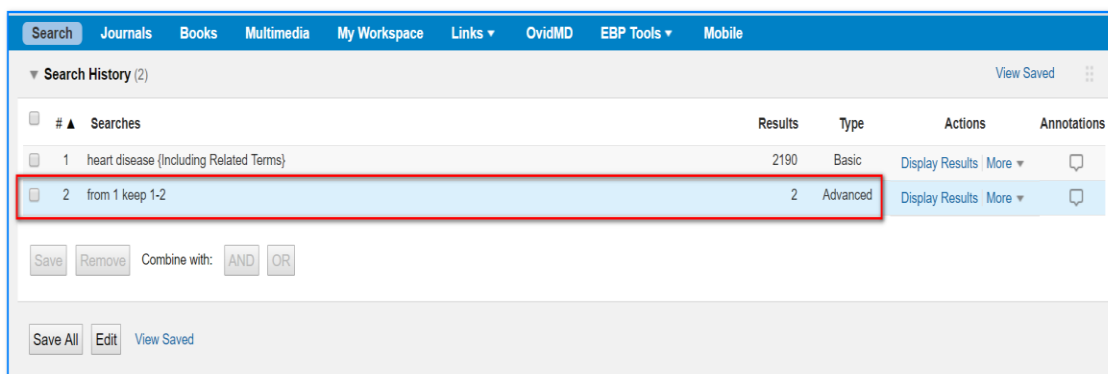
Search Journals Books Multimedia My Workspace Links ▾ OvidMD EBP Tools ▾ Mobile

▼ Search History (2)

View Saved

| | # ▲ | Searches | Results | Type | Actions | Annotations |
|---|---|---|---|---|---|---|
| | 1 | heart disease {Including Related Terms} | 2190 | Basic | Display Results \| More ▾ | |
| | 2 | from 1 keep 1-2 | 2 | Advanced | Display Results \| More ▾ | |

Save Remove Combine with: AND OR

Save All Edit View Saved